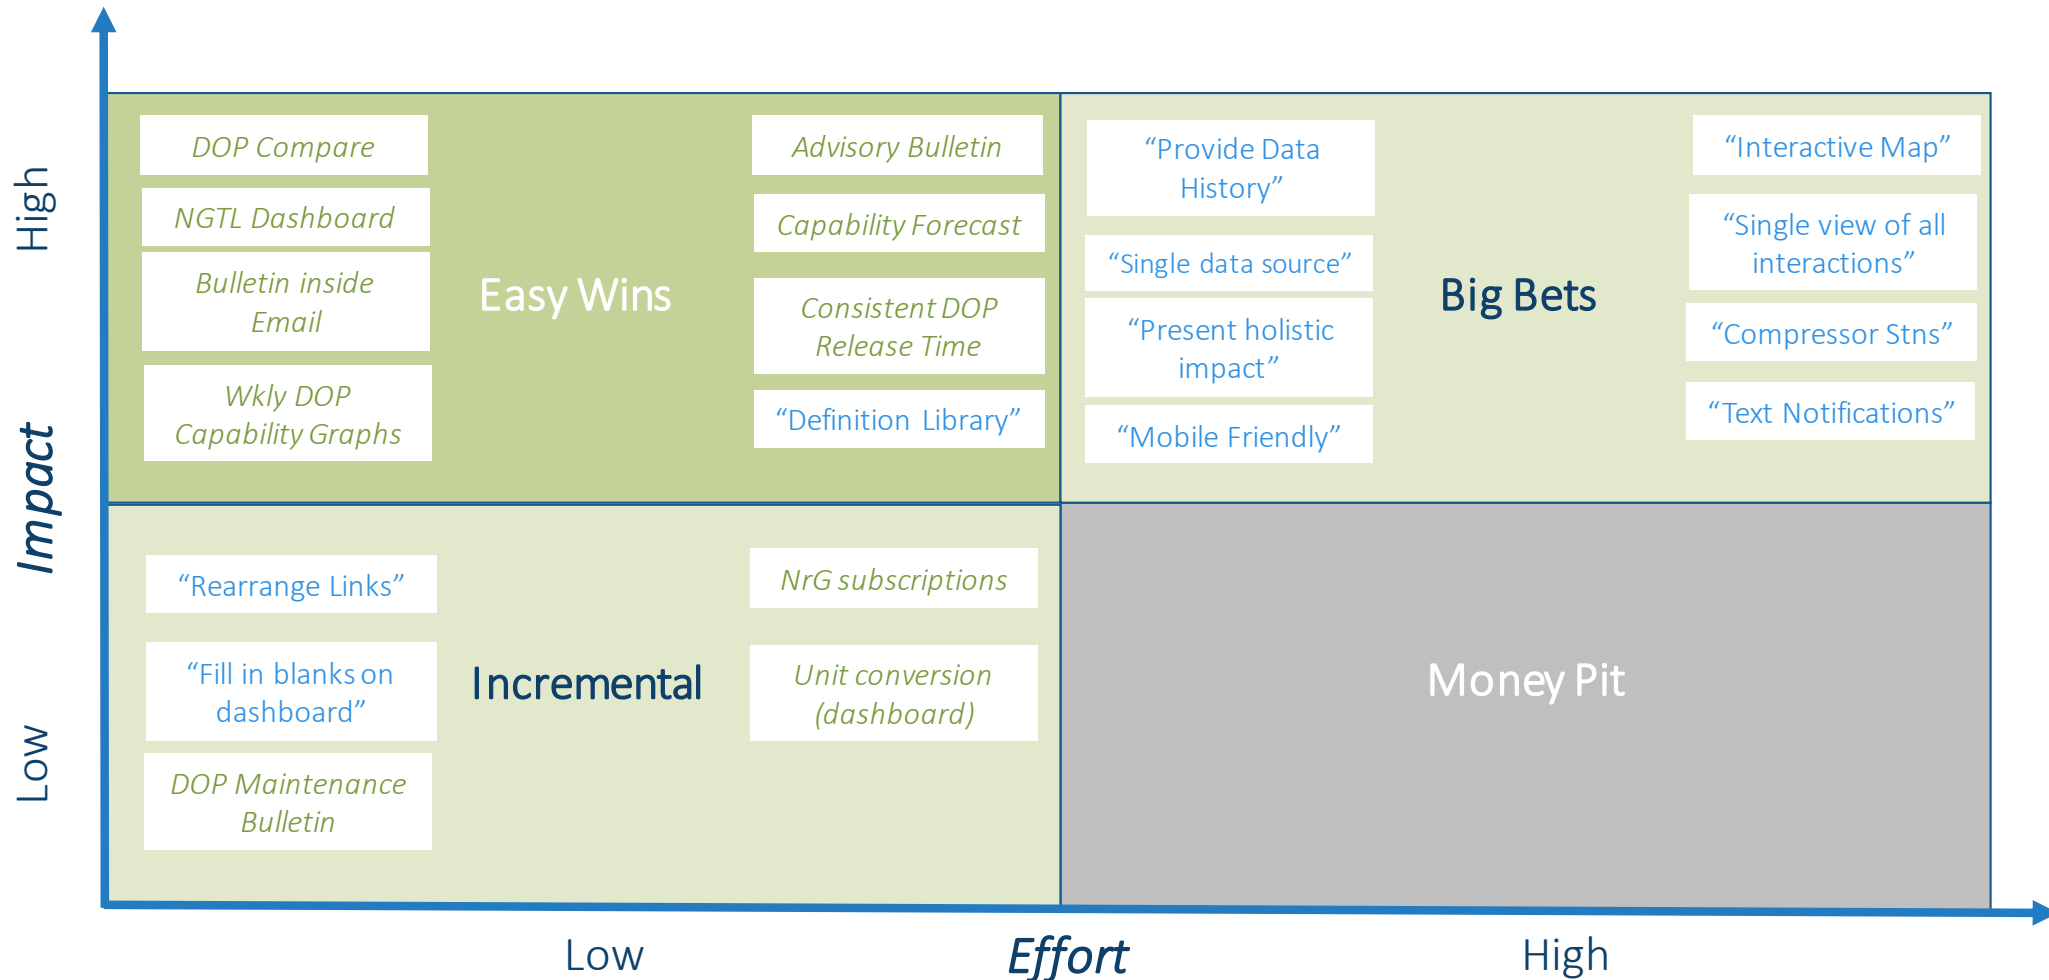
High

Impact

Low

DOP Compare

NGTL Dashboard

Bulletin inside Email

Wkly DOP Capability Graphs

Easy Wins

Advisory Bulletin

Capability Forecast

Consistent DOP Release Time

"Definition Library"

"Provide Data History"

"Single data source"

"Present holistic impact"

"Mobile Friendly"

Big Bets

"Interactive Map"

"Single view of all interactions"

"Compressor Stns"

"Text Notifications"

"Rearrange Links"

"Fill in blanks on dashboard"

DOP Maintenance Bulletin

Incremental

NrG subscriptions

Unit conversion (dashboard)

Money Pit

Low

Effort

High